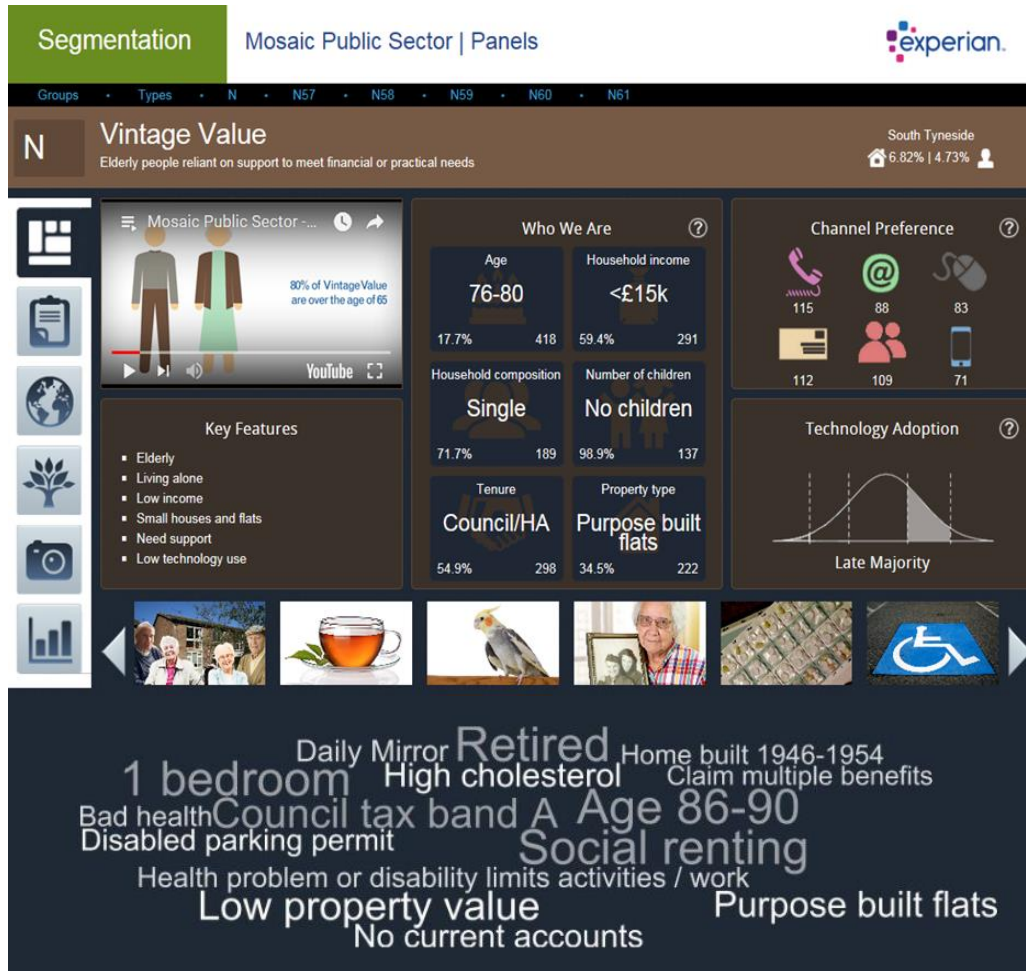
Segmentation

Mosaic Public Sector | Panels

experian.

Groups • Types • N • N57 • N58 • N59 • N60 • N61

N

Vintage Value

Elderly people reliant on support to meet financial or practical needs

South Tyneside

6.82% | 4.73%

Mosaic Public Sector -...

80% of Vintage Value are over the age of 65

YouTube

Key Features

- Elderly
- Living alone
- Low income
- Small houses and flats
- Need support
- Low technology use

Who We Are

| Age | Household income |
|---|---|
| 76-80 | <£15k |
| 17.7% 418 | 59.4% 291 |
| Household composition | Number of children |
| Single | No children |
| 71.7% 189 | 98.9% 137 |
| Tenure | Property type |
| Council/HA | Purpose built flats |
| 54.9% 298 | 34.5% 222 |

Channel Preference

115 88 83
112 109 71

Technology Adoption

Late Majority

Daily Mirror Retired Home built 1946-1954
1 bedroom High cholesterol Claim multiple benefits
Bad health Council tax band A Age 86-90
Disabled parking permit
Social renting
Health problem or disability limits activities / work
Low property value Purpose built flats
No current accounts